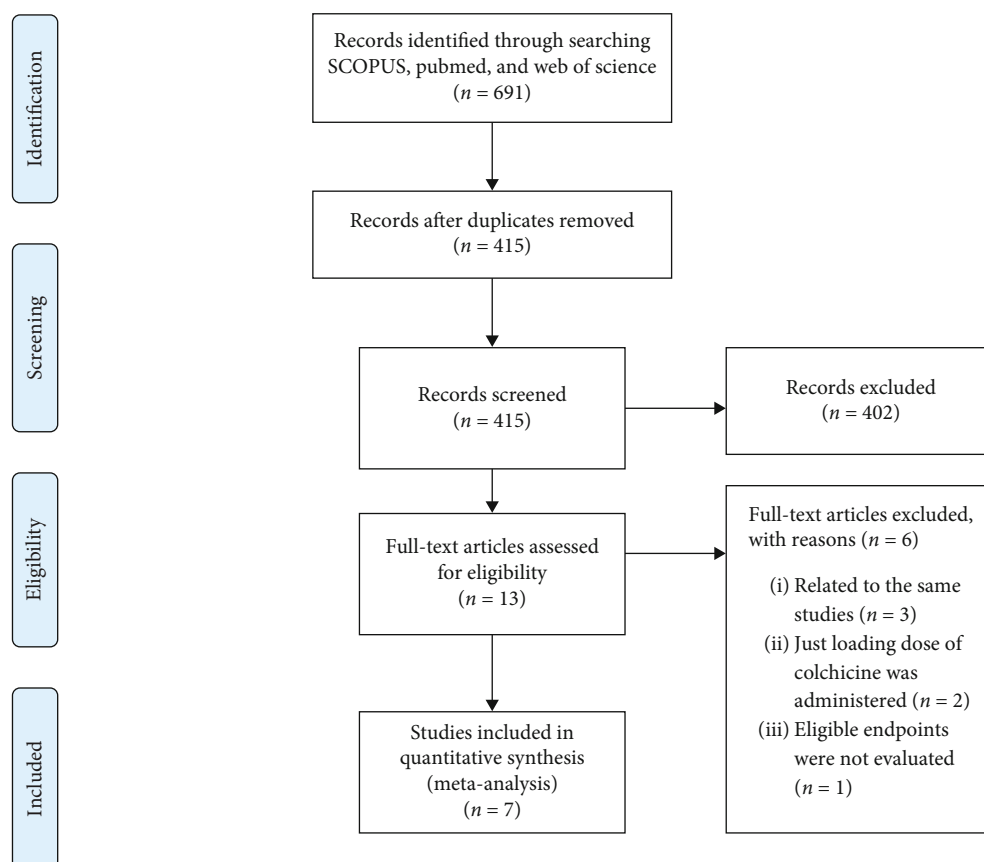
Identification

Records identified through searching SCOPUS, pubmed, and web of science ($n = 691$)

Records after duplicates removed ($n = 415$)

Screening

Records screened ($n = 415$)

Records excluded ($n = 402$)

Eligibility

Full-text articles assessed for eligibility ($n = 13$)

Full-text articles excluded, with reasons ($n = 6$)

(i) Related to the same studies ($n = 3$)
(ii) Just loading dose of colchicine was administered ($n = 2$)
(iii) Eligible endpoints were not evaluated ($n = 1$)

Included

Studies included in quantitative synthesis (meta-analysis) ($n = 7$)